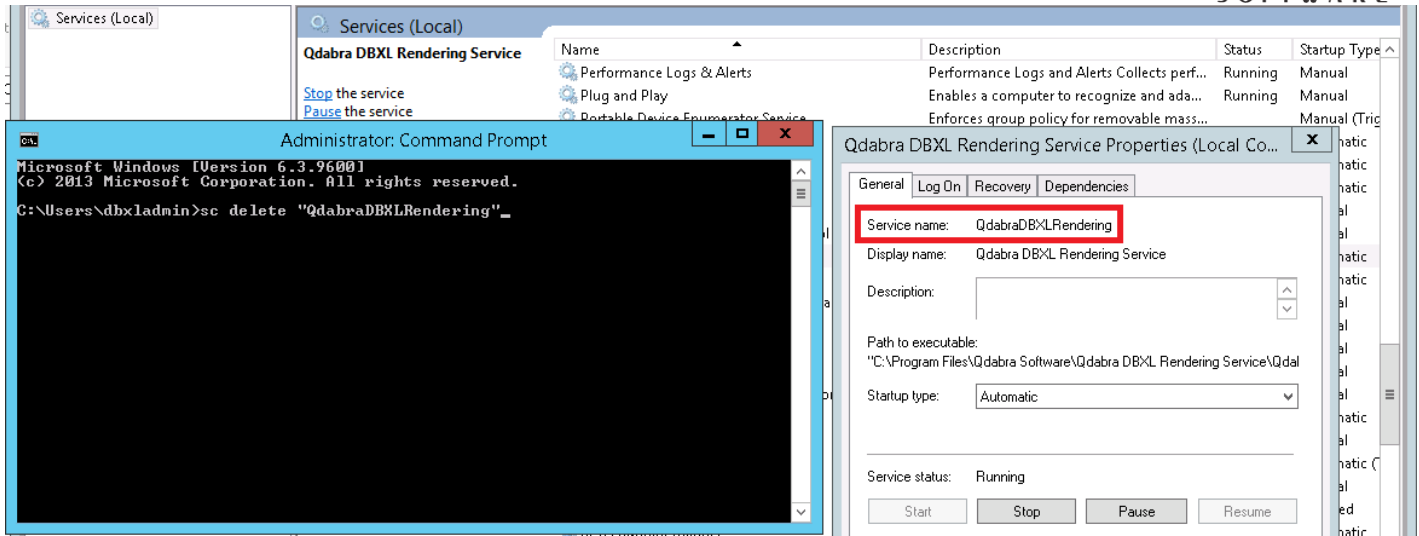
Services (Local)

Services (Local)

Qdabra DBXL Rendering Service

Stop the service
Pause the service

| Name | Description | Status | Startup Type |
|---|---|---|---|
| Performance Logs & Alerts | Performance Logs and Alerts Collects perf... | Running | Manual |
| Plug and Play | Enables a computer to recognize and ada... | Running | Manual |
| Portable Device Enumerator Service | Enforces group policy for removable mass... | | Manual (Trig |

Administrator: Command Prompt

Microsoft Windows [Version 6.3.9600]
(c) 2013 Microsoft Corporation. All rights reserved.

C:\Users\dbxladmin>sc delete "QdabraDBXLRendering"_

Qdabra DBXL Rendering Service Properties (Local Co...

General | Log On | Recovery | Dependencies

Service name: QdabraDBXLRendering
Display name: Qdabra DBXL Rendering Service
Description:

Path to executable:
"C:\Program Files\Qdabra Software\Qdabra DBXL Rendering Service\Qdal

Startup type: Automatic

Service status: Running

Start | Stop | Pause | Resume